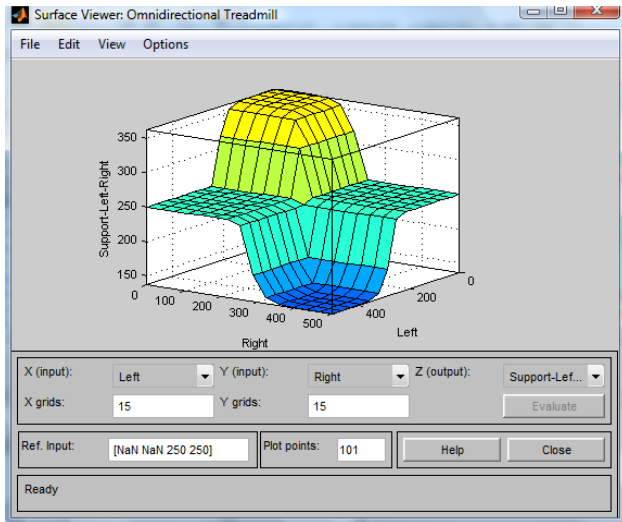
Surface Viewer: Omnidirectional Treadmill

File Edit View Options

350
300
250
200
150
Support-Left-Right
0
100
200
300
400
500
Right
0
200
400
Left

X (input): Left
Y (input): Right
Z (output): Support-Lef...
X grids: 15
Y grids: 15
Evaluate
Ref. Input: [NaN NaN 250 250]
Plot points: 101
Help
Close
Ready